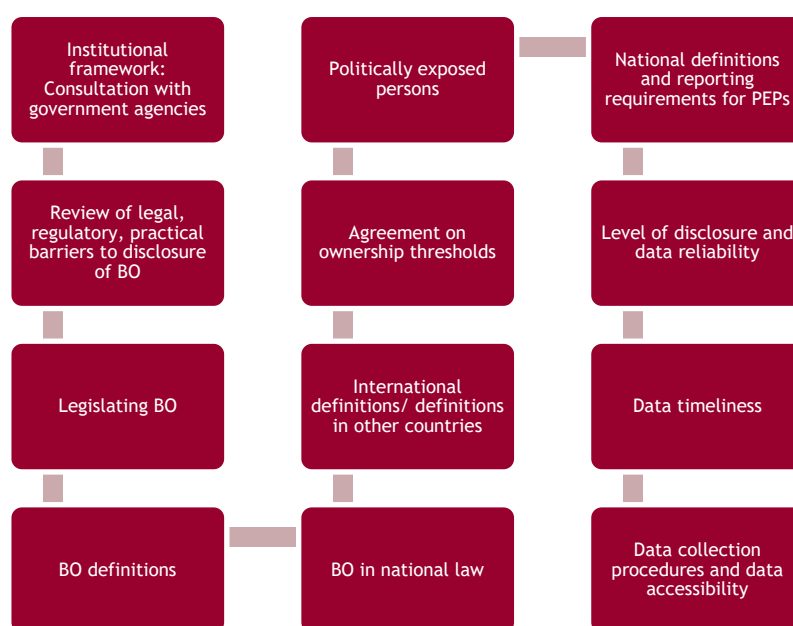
Institutional framework: Consultation with government agencies

Review of legal, regulatory, practical barriers to disclosure of BO

Legislating BO

BO definitions

Politically exposed persons

Agreement on ownership thresholds

International definitions/ definitions in other countries

BO in national law

National definitions and reporting requirements for PEPs

Level of disclosure and data reliability

Data timeliness

Data collection procedures and data accessibility